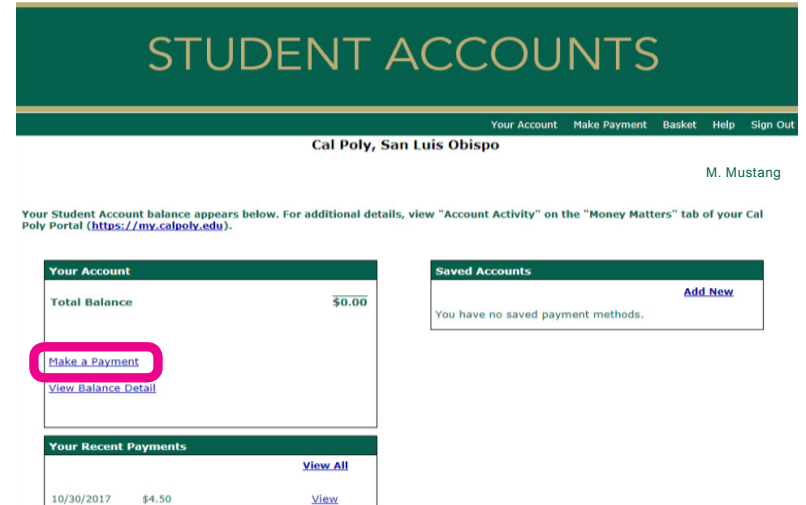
STUDENT ACCOUNTS

Your Account Make Payment Basket Help Sign Out

Cal Poly, San Luis Obispo

M. Mustang

Your Student Account balance appears below. For additional details, view "Account Activity" on the "Money Matters" tab of your Cal Poly Portal (https://my.calpoly.edu).

Your Account

Total Balance $0.00

Make a Payment

View Balance Detail

Saved Accounts

Add New

You have no saved payment methods.

Your Recent Payments

View All

10/30/2017 $4.50 View